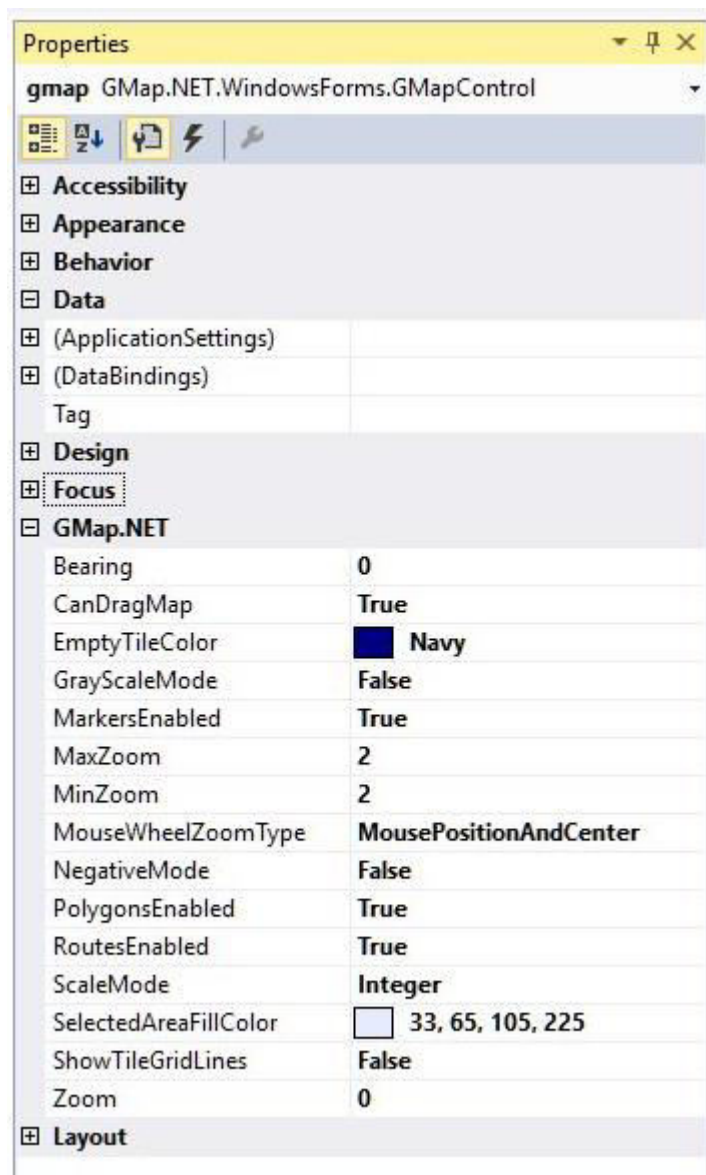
Properties

gmap GMap.NET.WindowsForms.GMapControl

Accessibility
Appearance
Behavior
Data
(ApplicationSettings)
(DataBindings)
Tag
Design
Focus
GMap.NET

| | |
|---|---|
| Bearing | 0 |
| CanDragMap | True |
| EmptyTileColor | Navy |
| GrayScaleMode | False |
| MarkersEnabled | True |
| MaxZoom | 2 |
| MinZoom | 2 |
| MouseWheelZoomType | MousePositionAndCenter |
| NegativeMode | False |
| PolygonsEnabled | True |
| RoutesEnabled | True |
| ScaleMode | Integer |
| SelectedAreaFillColor | 33, 65, 105, 225 |
| ShowTileGridLines | False |
| Zoom | 0 |

Layout